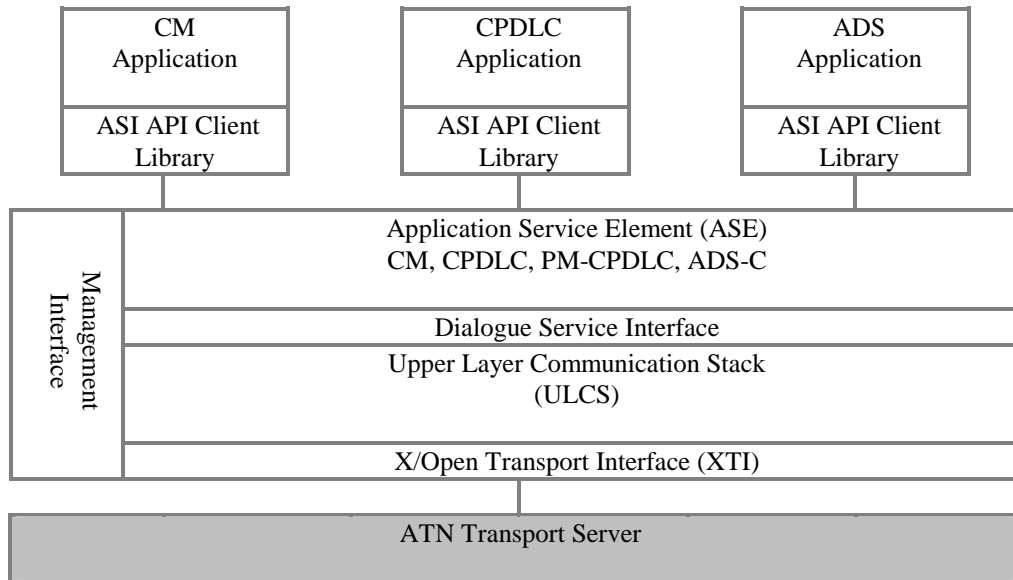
CM Application

ASI API Client Library

CPDLC Application

ASI API Client Library

ADS Application

ASI API Client Library

Management Interface

Application Service Element (ASE)
CM, CPDLC, PM-CPDLC, ADS-C

Dialogue Service Interface

Upper Layer Communication Stack (ULCS)

X/Open Transport Interface (XTI)

ATN Transport Server